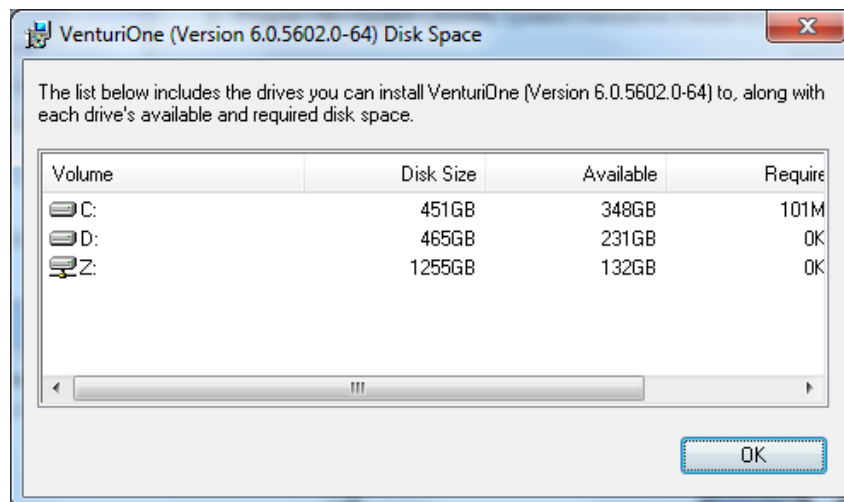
VenturiOne (Version 6.0.5602.0-64) Disk Space

X

The list below includes the drives you can install VenturiOne (Version 6.0.5602.0-64) to, along with each drive's available and required disk space.

| Volume | Disk Size | Available | Require |
|---|---|---|---|
| C: | 451GB | 348GB | 101M |
| D: | 465GB | 231GB | 0K |
| Z: | 1255GB | 132GB | 0K |

III

OK